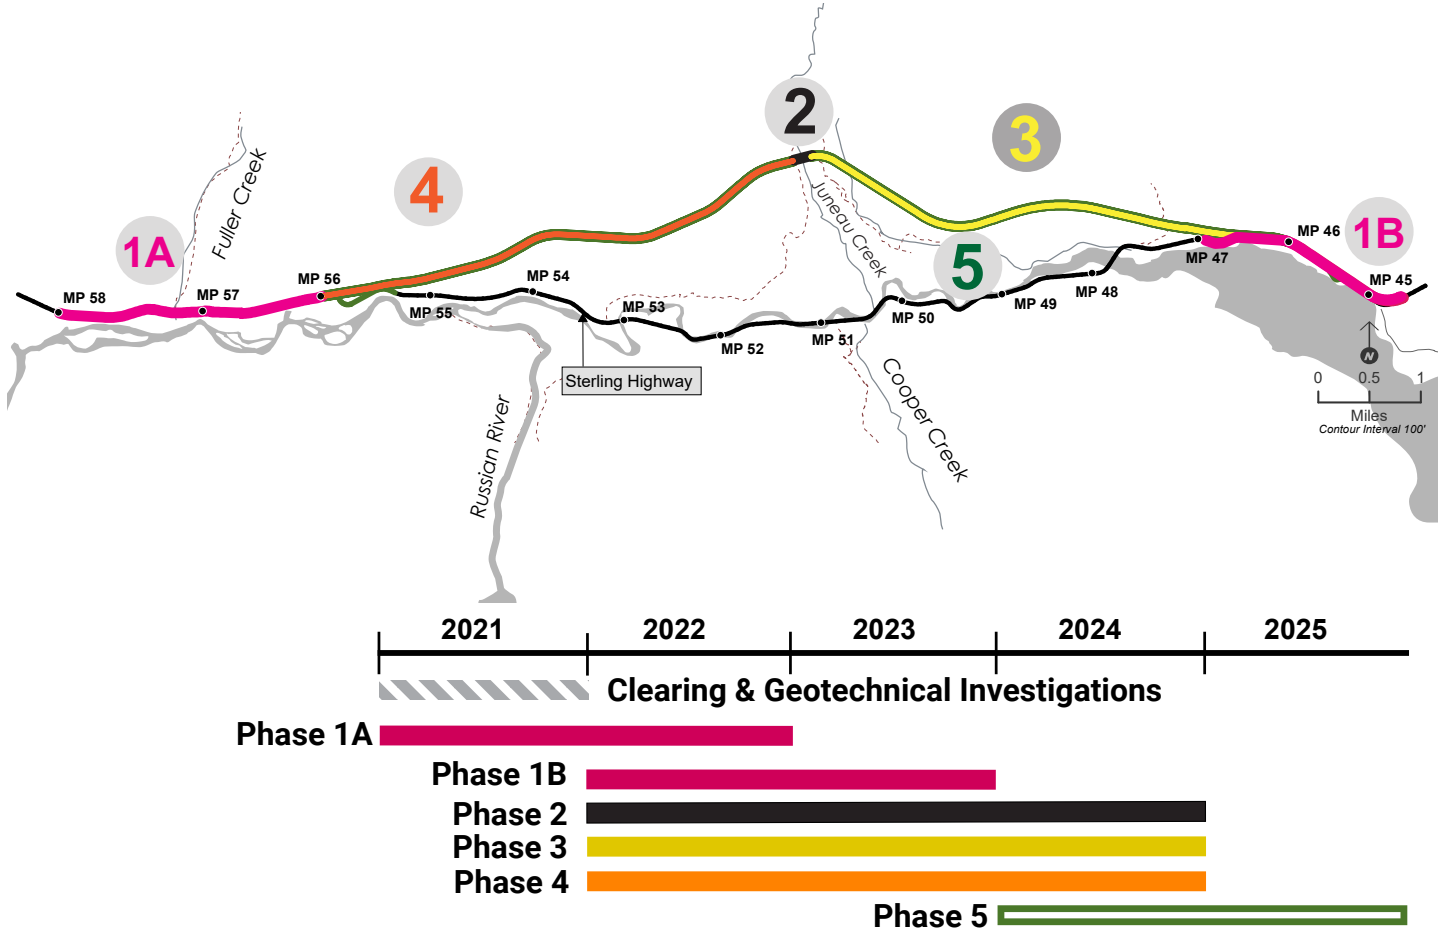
2

3

4

1A

1B

5

Fuller Creek

Juneau Creek

Cooper Creek

Russian River

MP 58
MP 57
MP 56
MP 55
MP 54
MP 53
MP 52
MP 51
MP 50
MP 49
MP 48
MP 47
MP 46
MP 45

Sterling Highway

N

0 0.5 1
Miles
Contour Interval 100'

| 2021 | 2022 | 2023 | 2024 | 2025 |
|---|---|---|---|---|

Clearing & Geotechnical Investigations

Phase 1A

Phase 1B

Phase 2

Phase 3

Phase 4

Phase 5